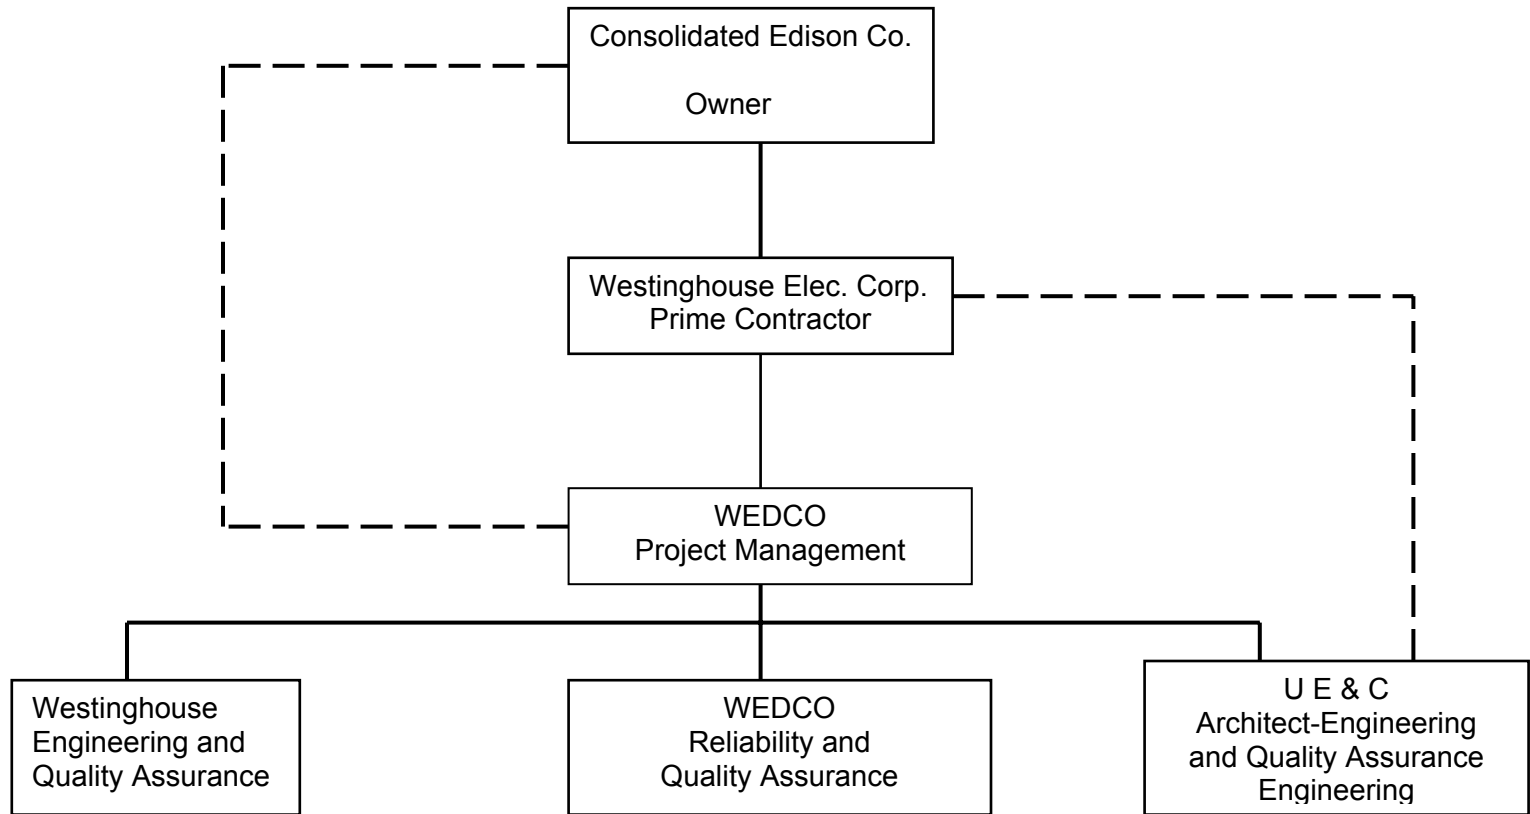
Consolidated Edison Co.

Owner

Westinghouse Elec. Corp.
Prime Contractor

WEDCO
Project Management

Westinghouse
Engineering and
Quality Assurance

WEDCO
Reliability and
Quality Assurance

U E & C
Architect-Engineering
and Quality Assurance
Engineering